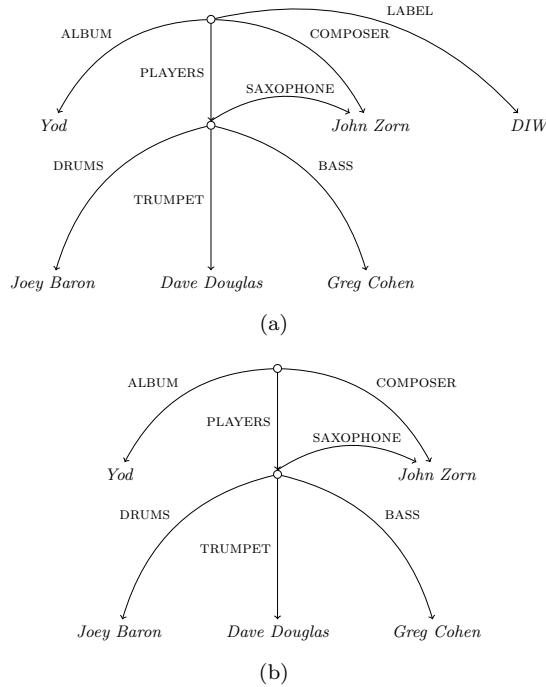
LABEL
ALBUM
COMPOSER
PLAYERS
SAXOPHONE
Yod
John Zorn
DIW
DRUMS
BASS
TRUMPET
Joey Baron
Dave Douglas
Greg Cohen

(a)

ALBUM
COMPOSER
PLAYERS
SAXOPHONE
Yod
John Zorn
DRUMS
BASS
TRUMPET
Joey Baron
Dave Douglas
Greg Cohen

(b)